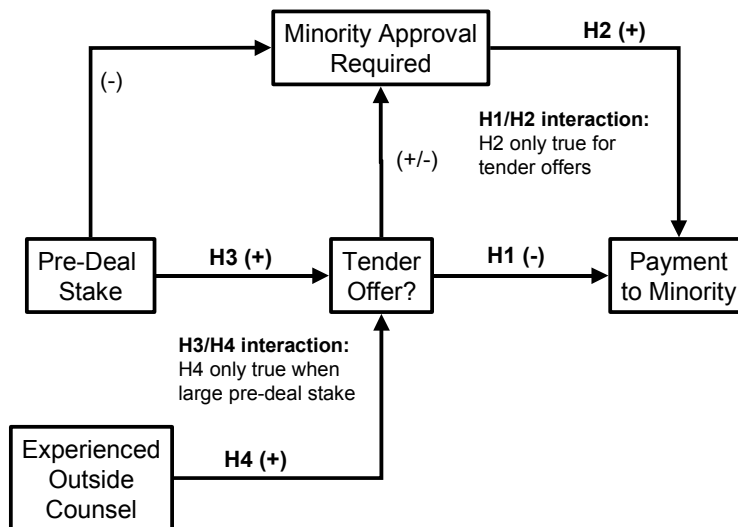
Minority Approval Required

H2 (+)

(-)

H1/H2 interaction: H2 only true for tender offers

(+/-)

Pre-Deal Stake

H3 (+)

Tender Offer?

H1 (-)

Payment to Minority

H3/H4 interaction: H4 only true when large pre-deal stake

Experienced Outside Counsel

H4 (+)